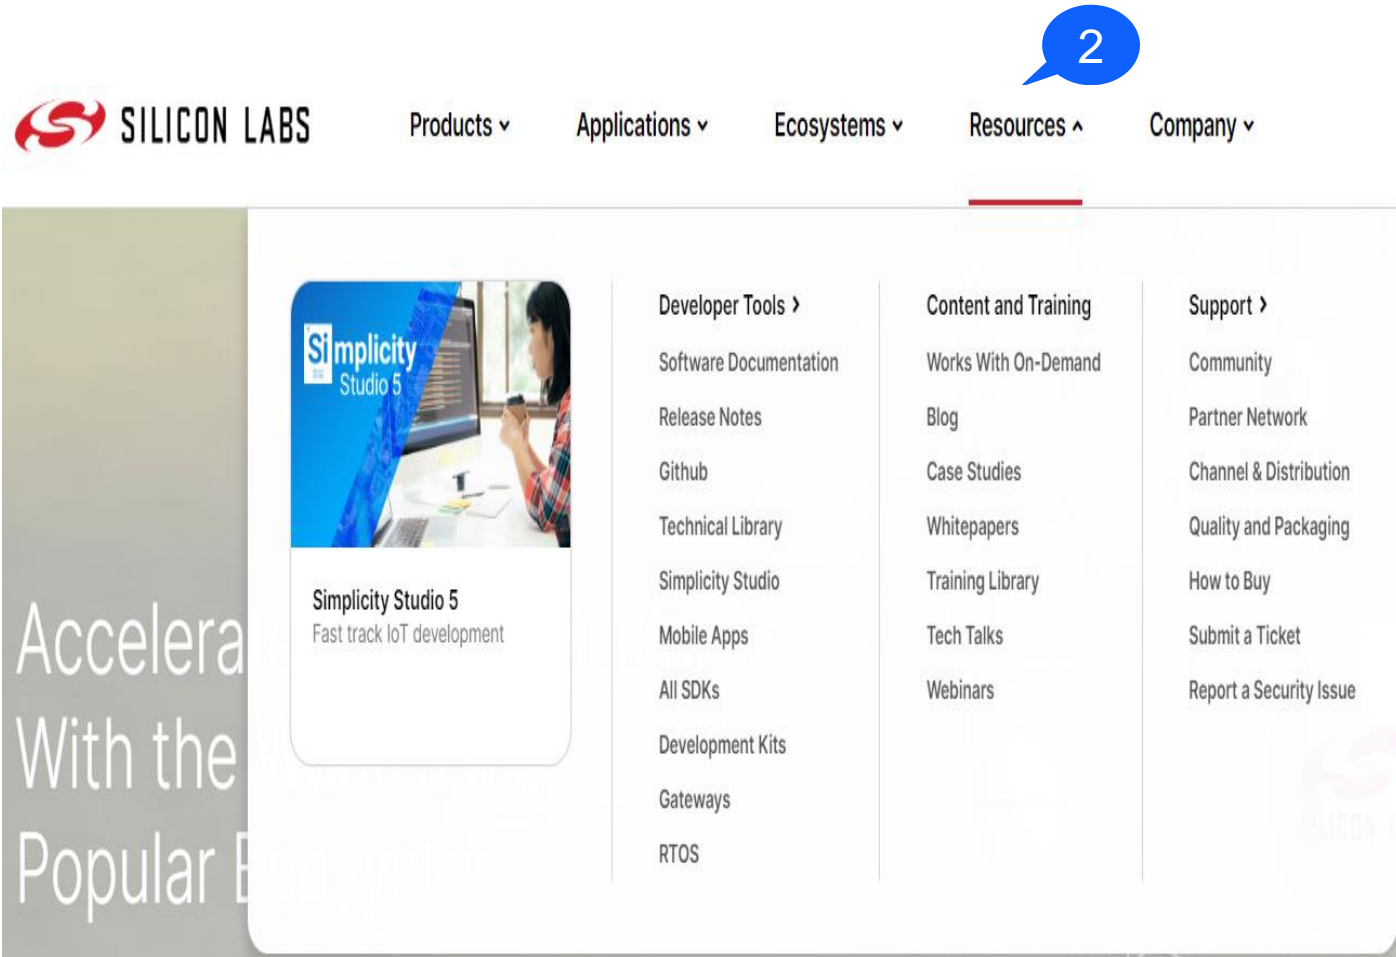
2

SILICON LABS

Products ˅ Applications ˅ Ecosystems ˅ Resources ˄ Company ˅

Simplicity Studio 5

Simplicity Studio 5
Fast track IoT development

Developer Tools ›
Software Documentation
Release Notes
Github
Technical Library
Simplicity Studio
Mobile Apps
All SDKs
Development Kits
Gateways
RTOS

Content and Training
Works With On-Demand
Blog
Case Studies
Whitepapers
Training Library
Tech Talks
Webinars

Support ›
Community
Partner Network
Channel & Distribution
Quality and Packaging
How to Buy
Submit a Ticket
Report a Security Issue

Accelera
With the
Popular E